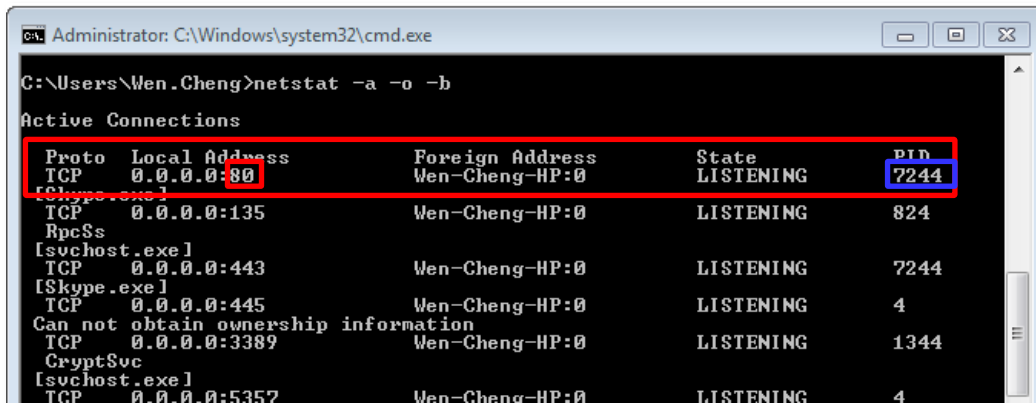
Administrator: C:\Windows\system32\cmd.exe

C:\Users\Wen.Cheng>netstat -a -o -b

Active Connections

| Proto | Local Address | Foreign Address | State | PID |
|---|---|---|---|---|
| TCP | 0.0.0.0:80 | Wen-Cheng-HP:0 | LISTENING | 7244 |

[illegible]
TCP 0.0.0.0:135 Wen-Cheng-HP:0 LISTENING 824
RpcSs
[svchost.exe]
TCP 0.0.0.0:443 Wen-Cheng-HP:0 LISTENING 7244
[Skype.exe]
TCP 0.0.0.0:445 Wen-Cheng-HP:0 LISTENING 4
Can not obtain ownership information
TCP 0.0.0.0:3389 Wen-Cheng-HP:0 LISTENING 1344
CryptSvc
[svchost.exe]
TCP 0.0.0.0:5357 Wen-Cheng-HP:0 LISTENING 4